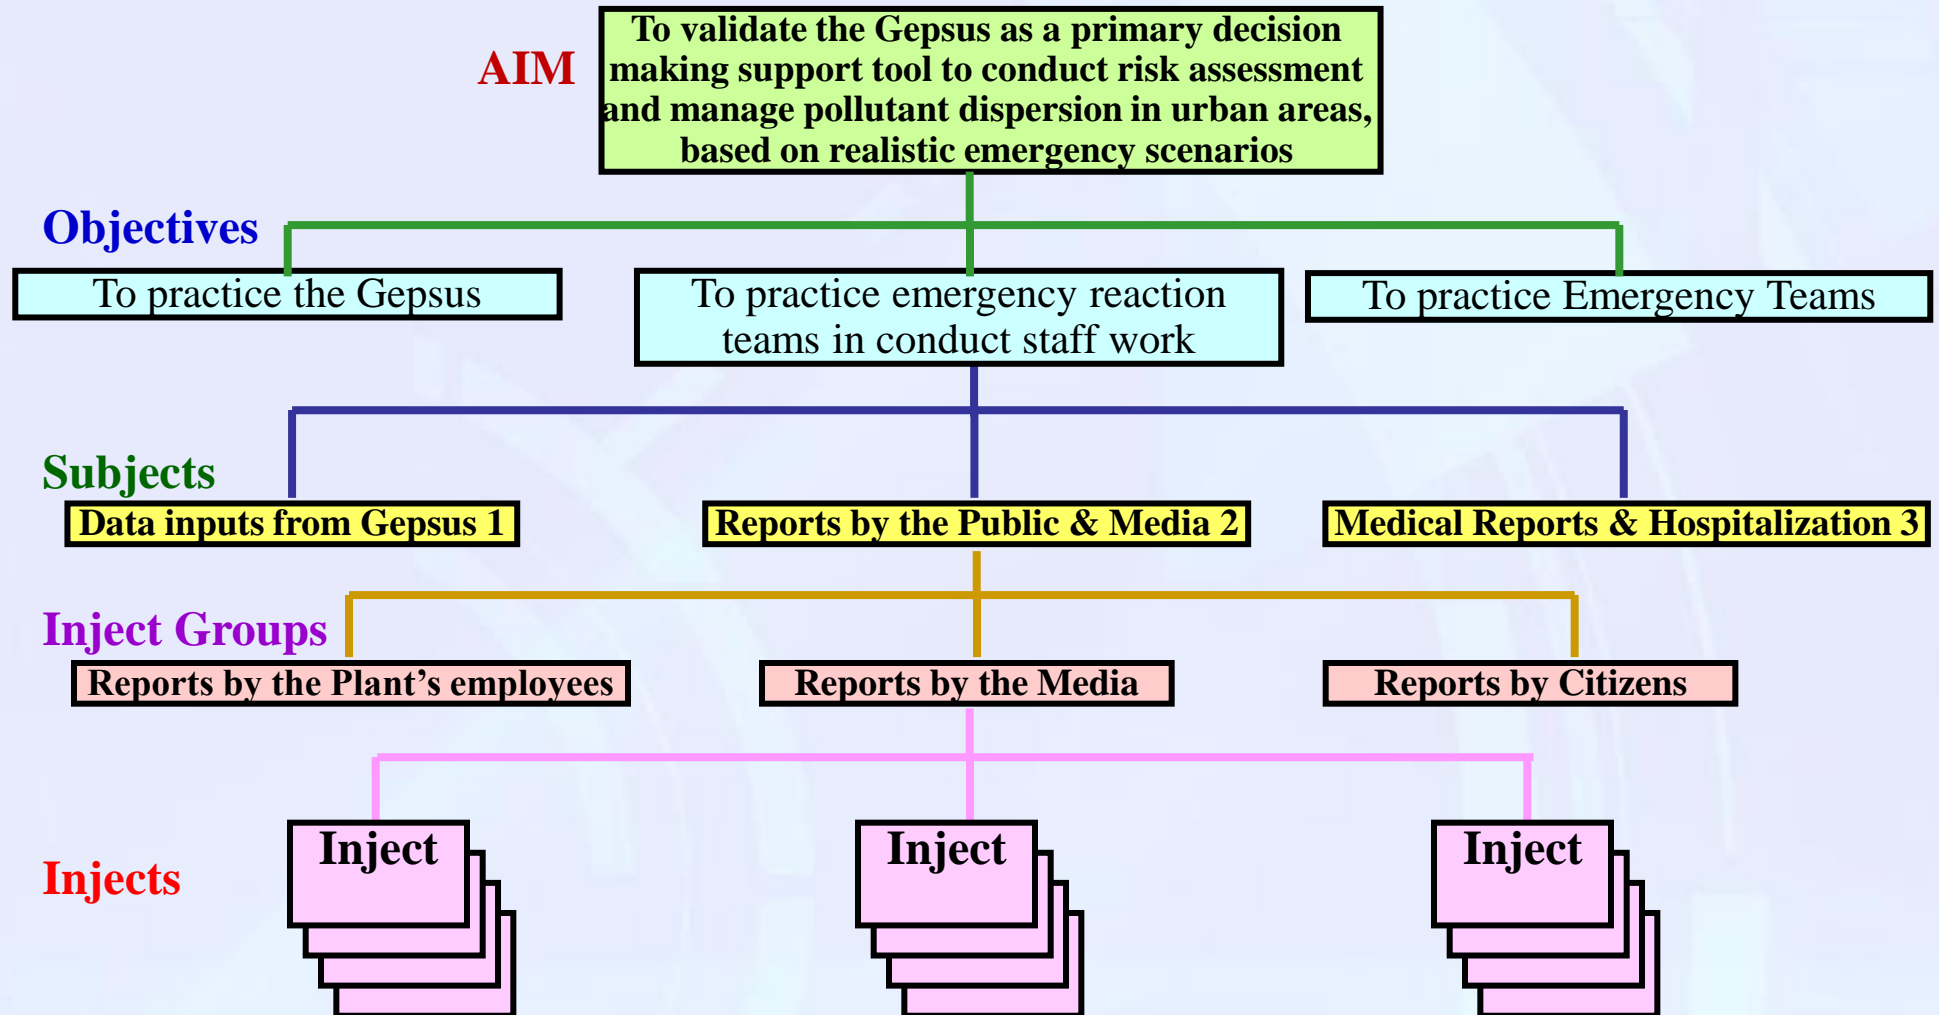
AIM

To validate the Gepsus as a primary decision making support tool to conduct risk assessment and manage pollutant dispersion in urban areas, based on realistic emergency scenarios

Objectives

To practice the Gepsus

To practice emergency reaction teams in conduct staff work

To practice Emergency Teams

Subjects

Data inputs from Gepsus 1

Reports by the Public & Media 2

Medical Reports & Hospitalization 3

Inject Groups

Reports by the Plant’s employees

Reports by the Media

Reports by Citizens

Injects

Inject

Inject

Inject